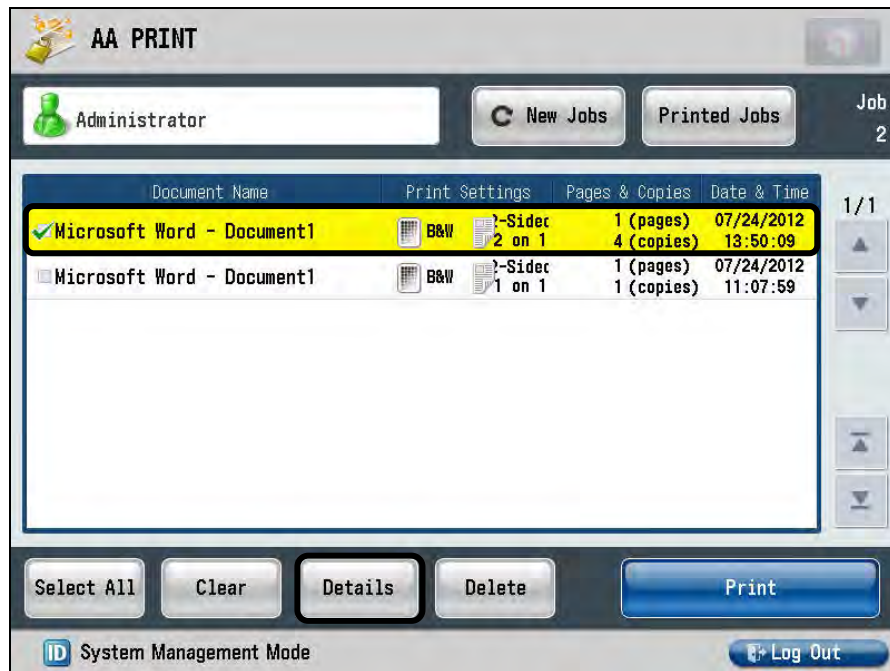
AA PRINT

Administrator

New Jobs

Printed Jobs

Job
2

| Document Name | Print Settings | | Pages & Copies | Date & Time |
|---|---|---|---|---|
| Microsoft Word - Document1 | B&W | 2-Sidec 2 on 1 | 1 (pages) 4 (copies) | 07/24/2012 13:50:09 |
| Microsoft Word - Document1 | B&W | 2-Sidec 1 on 1 | 1 (pages) 1 (copies) | 07/24/2012 11:07:59 |

1/1

Select All

Clear

Details

Delete

Print

System Management Mode

Log Out